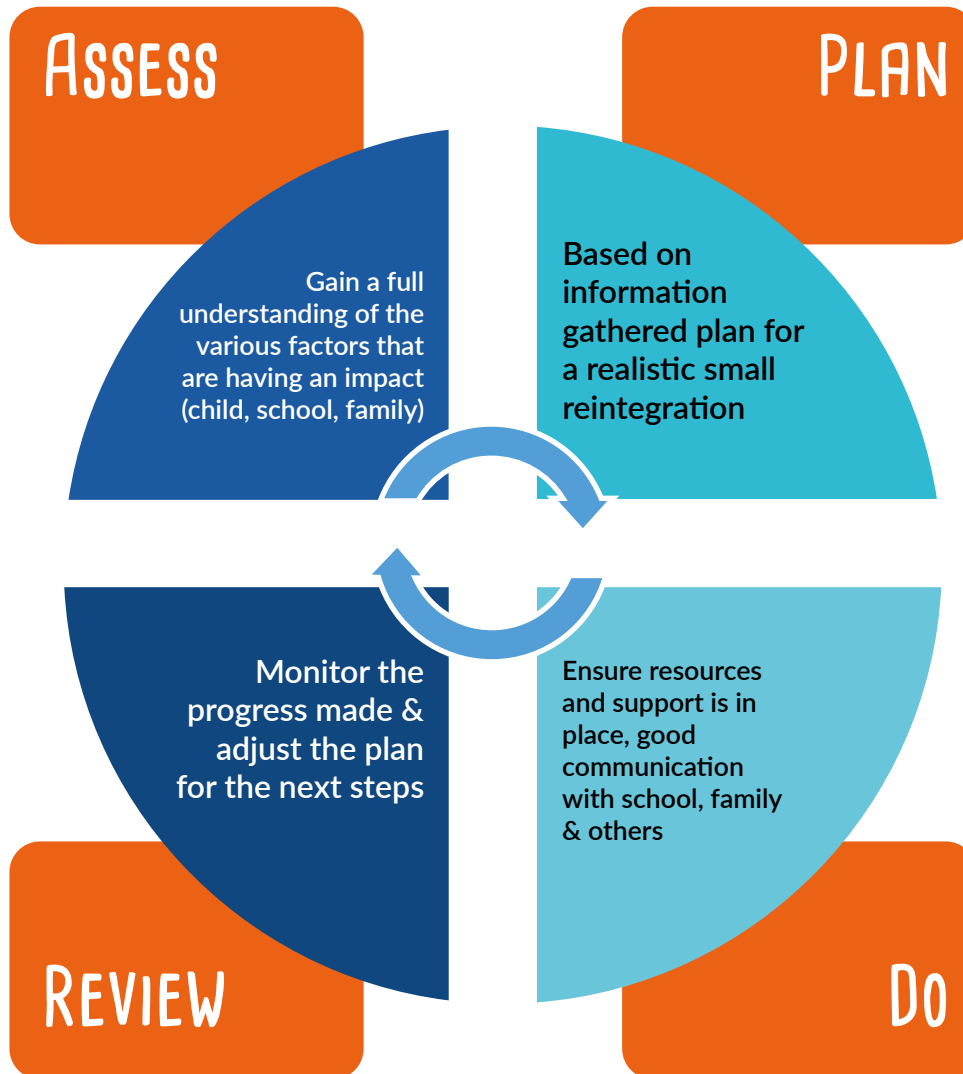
Assess

Plan

Gain a full understanding of the various factors that are having an impact (child, school, family)

Based on information gathered plan for a realistic small reintegration

Monitor the progress made & adjust the plan for the next steps

Ensure resources and support is in place, good communication with school, family & others

Review

Do